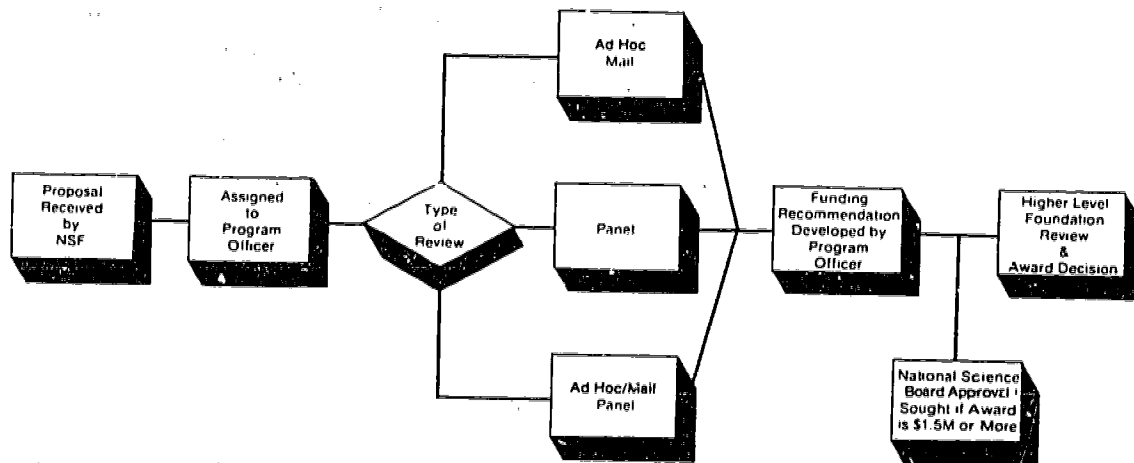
Proposal Received by NSF

Assigned to Program Officer

Type of Review

Ad Hoc Mail

Panel

Ad Hoc/Mail Panel

Funding Recommendation Developed by Program Officer

Higher Level Foundation Review & Award Decision

National Science Board Approvel Sought if Award is $1.5M or More